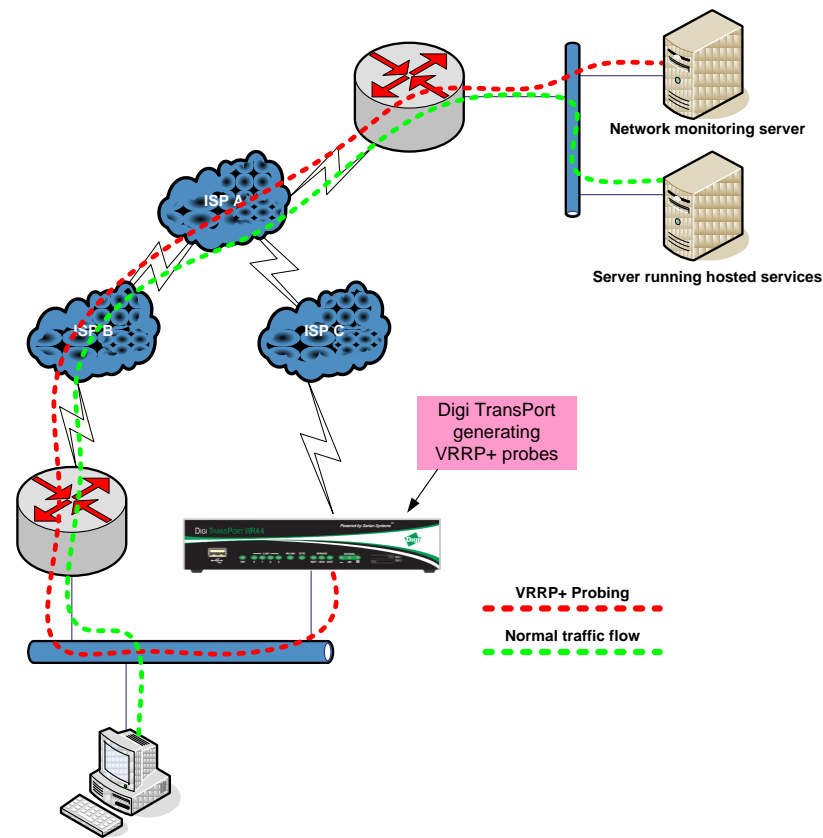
Network monitoring server

Server running hosted services

ISP A

ISP B

ISP C

Digi TransPort generating VRRP+ probes

Digi TransPort WR44

Powered by Sarian Systems

Digi

VRRP+ Probing

Normal traffic flow